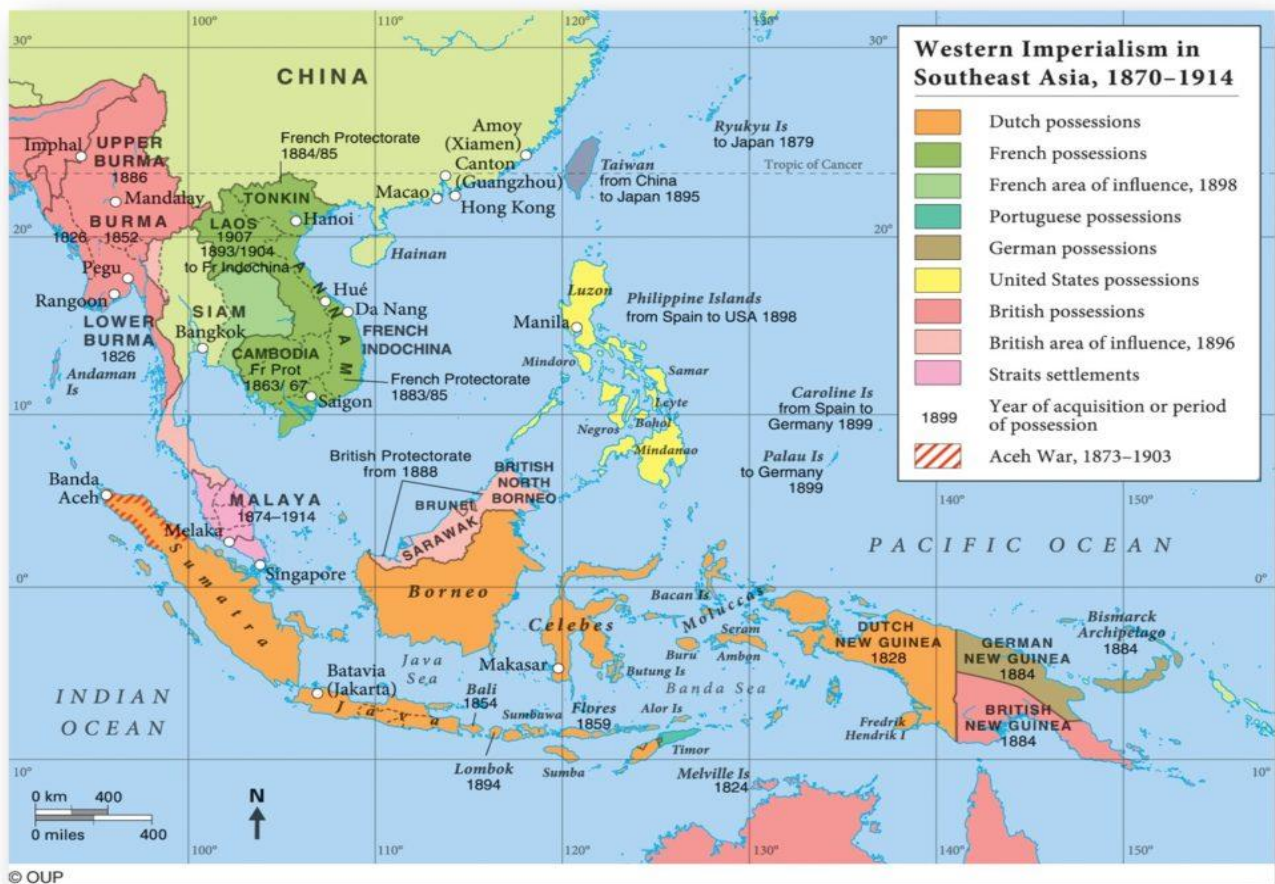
Western Imperialism in Southeast Asia, 1870–1914

Dutch possessions
French possessions
French area of influence, 1898
Portuguese possessions
German possessions
United States possessions
British possessions
British area of influence, 1896
Straits settlements
1899 Year of acquisition or period of possession
Aceh War, 1873–1903

30°
100°
110°
120°
130°
140°
150°
20°
10°
0°

CHINA
Imphal
UPPER BURMA 1886
Mandalay
BURMA 1826 1852
Pegu
Rangoon
LOWER BURMA 1826
Andaman Is
French Protectorate 1884/85
TONKIN
Hanoi
LAOS 1907 1893/1904 to Fr Indochina
SIAM
Bangkok
Hué
Da Nang
ANNAM
FRENCH INDOCHINA
CAMBODIA Fr Prot 1863/ 67
Saigon
French Protectorate 1883/85
Amoy (Xiamen)
Canton (Guangzhou)
Macao
Hong Kong
Hainan
Ryukyu Is to Japan 1879
Tropic of Cancer
Taiwan from China to Japan 1895
Luzon
Philippine Islands from Spain to USA 1898
Manila
Mindoro
Samar
Leyte
Negros
Bohol
Mindanao
Caroline Is from Spain to Germany 1899
Palau Is to Germany 1899
British Protectorate from 1888
BRITISH NORTH BORNEO
BRUNEI
SARAWAK
Banda Aceh
MALAYA 1874–1914
Melaka
Singapore
Sumatra
Borneo
PACIFIC OCEAN
Celebes
Moluccas
Bacan Is
Seram
Buru
Ambon
Bitung Is
Banda Sea
Java Sea
Makasar
Batavia (Jakarta)
Java
Bali 1854
Sumbawa
Flores 1859
Alor Is
Timor
Lombok 1894
Sumba
Melville Is 1824
DUTCH NEW GUINEA 1828
GERMAN NEW GUINEA 1884
Bismarck Archipelago 1884
BRITISH NEW GUINEA 1884
Fredrik Hendrik I
INDIAN OCEAN
0 km 400
0 miles 400
N
© OUP